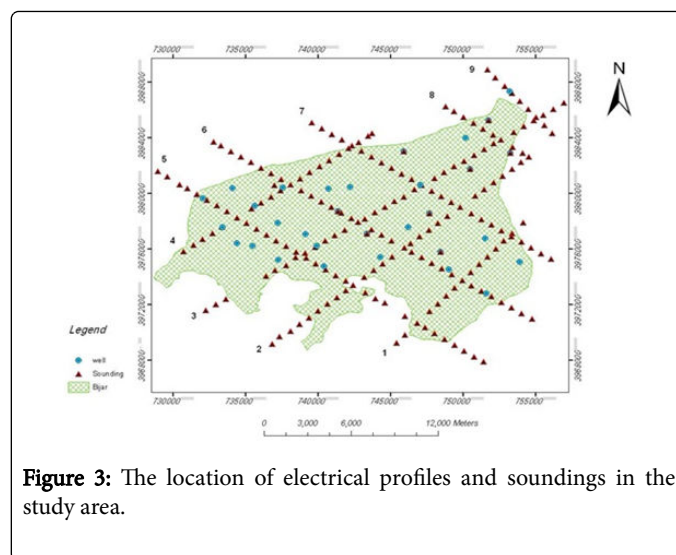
730000 735000 740000 745000 750000 755000

3988000 3984000 3980000 3976000 3972000 3968000

N

9
8
7
6
5
4
3
2
1

Legend

well
Sounding
Bijar

730000 735000 740000 745000 750000 755000

0 3,000 6,000 12,000 Meters

Figure 3: The location of electrical profiles and soundings in the study area.